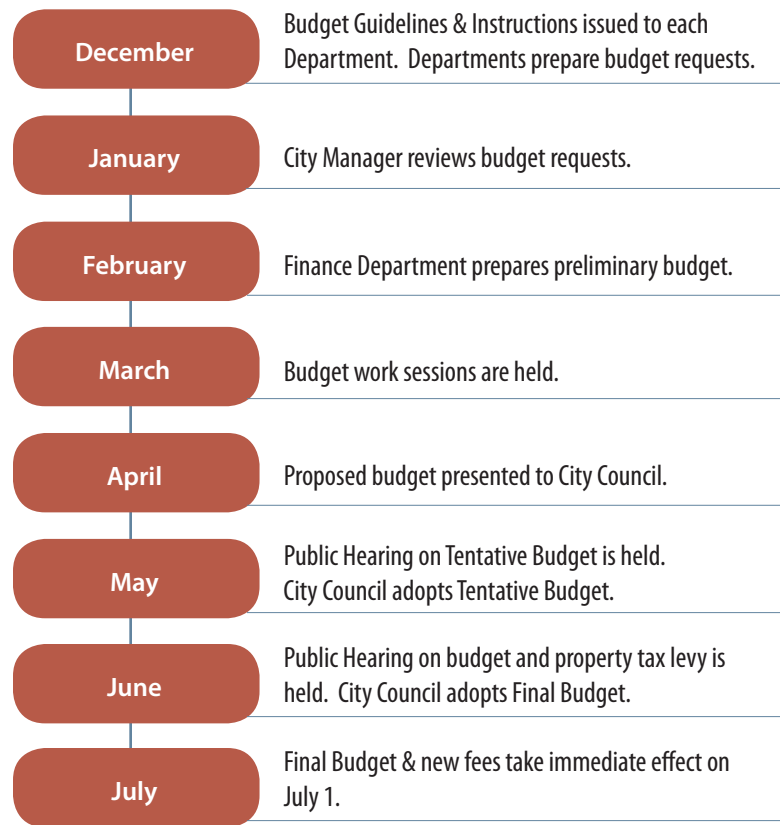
December

Budget Guidelines & Instructions issued to each Department. Departments prepare budget requests.

January

City Manager reviews budget requests.

February

Finance Department prepares preliminary budget.

March

Budget work sessions are held.

April

Proposed budget presented to City Council.

May

Public Hearing on Tentative Budget is held. City Council adopts Tentative Budget.

June

Public Hearing on budget and property tax levy is held. City Council adopts Final Budget.

July

Final Budget & new fees take immediate effect on July 1.